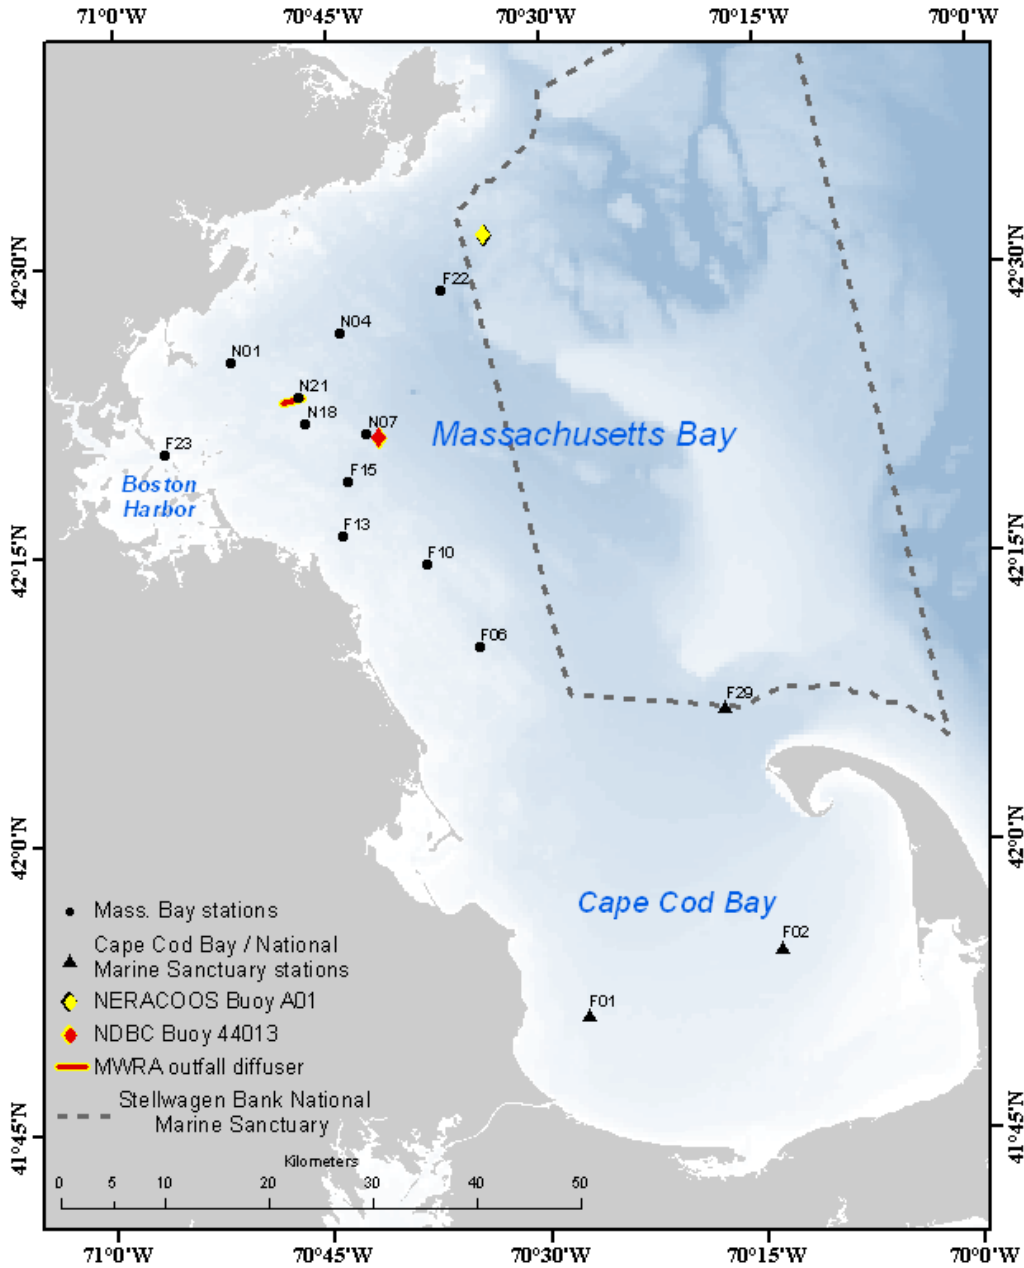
71°0'W 70°45'W 70°30'W 70°15'W 70°0'W

42°30'N 42°15'N 42°0'N 41°45'N

42°30'N 42°15'N 42°0'N 41°45'N

F22
N04
N01
N21
N18
N07
F23
F15
F13
F10
F06
F29
F02
F01

Massachusetts Bay

Boston Harbor

Cape Cod Bay

Mass. Bay stations
Cape Cod Bay / National Marine Sanctuary stations
NERACOOS Buoy A01
NDBC Buoy 44013
MWRA outfall diffuser
Stellwagen Bank National Marine Sanctuary

Kilometers
0 5 10 20 30 40 50

71°0'W 70°45'W 70°30'W 70°15'W 70°0'W